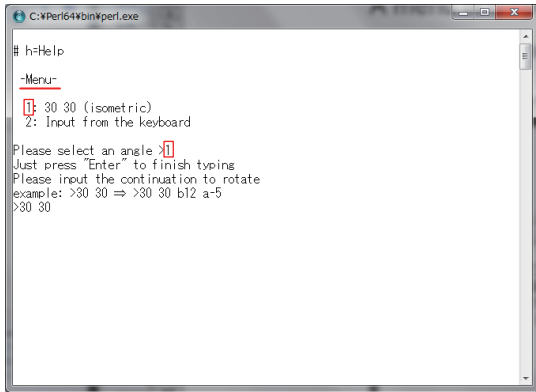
C:¥Perl64¥bin¥perl.exe

# h=Help

-Menu-

1: 30 30 (isometric)
2: Input from the keyboard

Please select an angle >1
Just press "Enter" to finish typing
Please input the continuation to rotate
example: >30 30 ⇒ >30 30 b12 a-5
>30 30